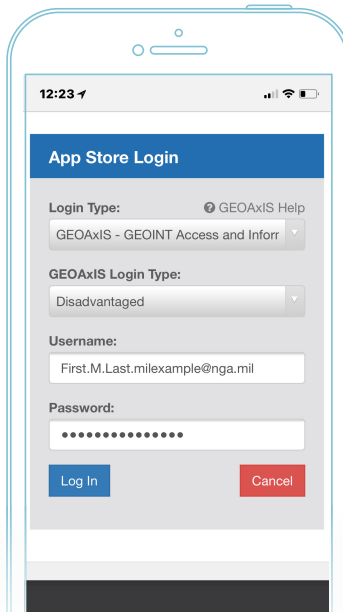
12:23

App Store Login

Login Type:

GEOAxIS Help

GEOAxIS - GEOINT Access and Inforr

GEOAxIS Login Type:

Disadvantaged

Username:

First.M.Last.milexample@nga.mil

Password:

•••••••••••••••

Log In

Cancel